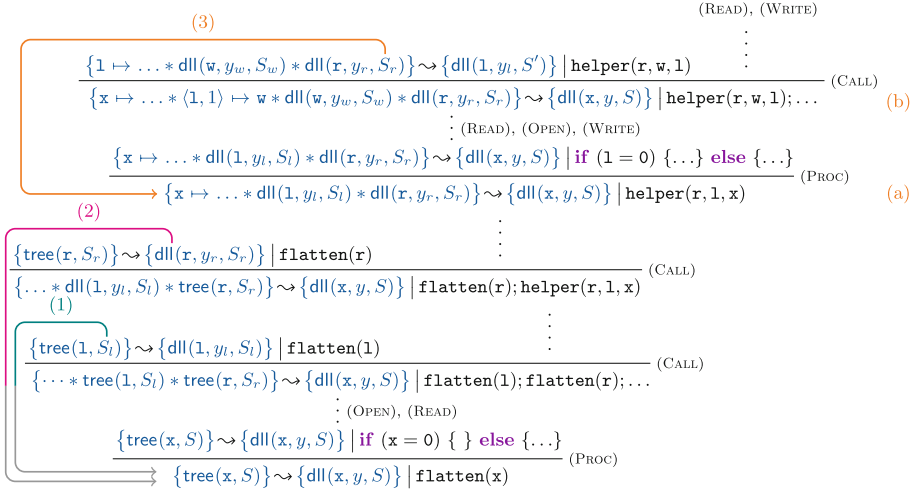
(3)

(Read), (Write)

$\{1 \mapsto \ldots * \mathsf{dll}(\mathtt{w}, y_w, S_w) * \mathsf{dll}(\mathtt{r}, y_r, S_r)\} \rightsquigarrow \{\mathsf{dll}(1, y_l, S')\} \mid \mathtt{helper(r,w,l)}$

(Call)

$\{\mathtt{x} \mapsto \ldots * \langle 1, 1\rangle \mapsto \mathtt{w} * \mathsf{dll}(\mathtt{w}, y_w, S_w) * \mathsf{dll}(\mathtt{r}, y_r, S_r)\} \rightsquigarrow \{\mathsf{dll}(\mathtt{x}, y, S)\} \mid \mathtt{helper(r,w,l);\ldots}$ (b)

(Read), (Open), (Write)

$\{\mathtt{x} \mapsto \ldots * \mathsf{dll}(1, y_l, S_l) * \mathsf{dll}(\mathtt{r}, y_r, S_r)\} \rightsquigarrow \{\mathsf{dll}(\mathtt{x}, y, S)\} \mid$ **if** $(1 = 0)$ $\{\ldots\}$ **else** $\{\ldots\}$

(Proc)

$\{\mathtt{x} \mapsto \ldots * \mathsf{dll}(1, y_l, S_l) * \mathsf{dll}(\mathtt{r}, y_r, S_r)\} \rightsquigarrow \{\mathsf{dll}(\mathtt{x}, y, S)\} \mid \mathtt{helper(r,l,x)}$ (a)

(2)

$\{\mathsf{tree}(\mathtt{r}, S_r)\} \rightsquigarrow \{\mathsf{dll}(\mathtt{r}, y_r, S_r)\} \mid \mathtt{flatten(r)}$

(Call)

$\{\ldots * \mathsf{dll}(1, y_l, S_l) * \mathsf{tree}(\mathtt{r}, S_r)\} \rightsquigarrow \{\mathsf{dll}(\mathtt{x}, y, S)\} \mid \mathtt{flatten(r);helper(r,l,x)}$

(1)

$\{\mathsf{tree}(1, S_l)\} \rightsquigarrow \{\mathsf{dll}(1, y_l, S_l)\} \mid \mathtt{flatten(l)}$

(Call)

$\{\cdots * \mathsf{tree}(1, S_l) * \mathsf{tree}(\mathtt{r}, S_r)\} \rightsquigarrow \{\mathsf{dll}(\mathtt{x}, y, S)\} \mid \mathtt{flatten(l);flatten(r);\ldots}$

(Open), (Read)

$\{\mathsf{tree}(\mathtt{x}, S)\} \rightsquigarrow \{\mathsf{dll}(\mathtt{x}, y, S)\} \mid$ **if** $(\mathtt{x} = 0)$ $\{\ \}$ **else** $\{\ldots\}$

(Proc)

$\{\mathsf{tree}(\mathtt{x}, S)\} \rightsquigarrow \{\mathsf{dll}(\mathtt{x}, y, S)\} \mid \mathtt{flatten(x)}$